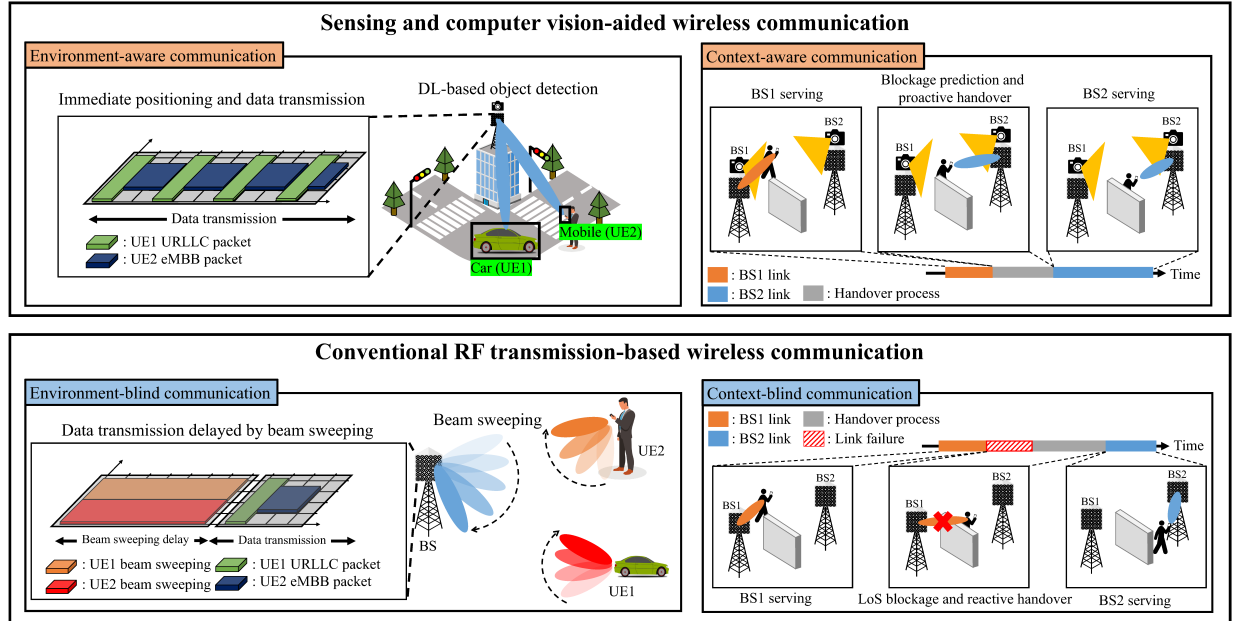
Sensing and computer vision-aided wireless communication

Environment-aware communication

Immediate positioning and data transmission

Data transmission

: UE1 URLLC packet

: UE2 eMBB packet

DL-based object detection

Mobile (UE2)

Car (UE1)

Context-aware communication

BS1 serving

Blockage prediction and proactive handover

BS2 serving

BS1

BS2

BS1

BS2

BS1

BS2

: BS1 link

: BS2 link

: Handover process

Time

Conventional RF transmission-based wireless communication

Environment-blind communication

Data transmission delayed by beam sweeping

Beam sweeping delay

Data transmission

: UE1 beam sweeping

: UE2 beam sweeping

: UE1 URLLC packet

: UE2 eMBB packet

Beam sweeping

UE2

BS

UE1

Context-blind communication

: BS1 link

: BS2 link

: Handover process

: Link failure

Time

BS1

BS2

BS1

BS2

BS1

BS2

BS1 serving

LoS blockage and reactive handover

BS2 serving